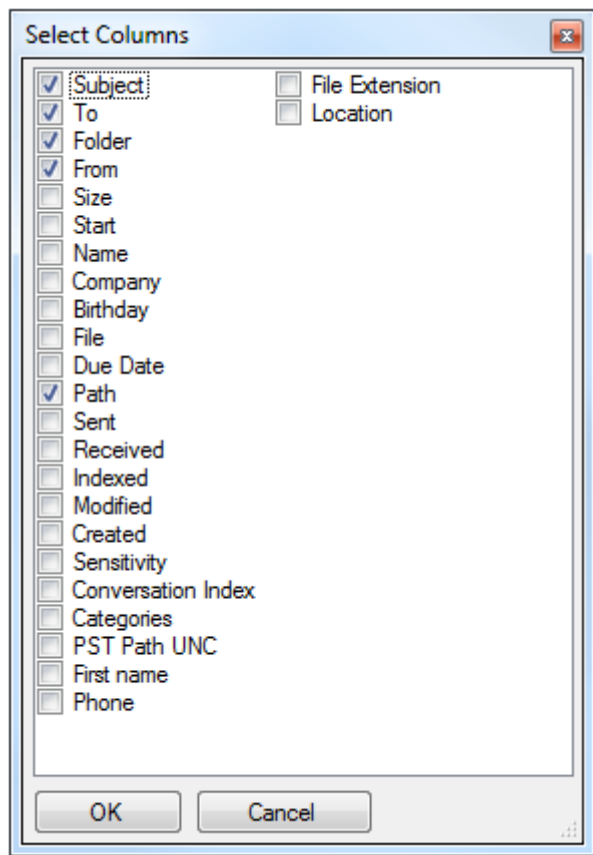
Select Columns

Subject
To
Folder
From
Size
Start
Name
Company
Birthday
File
Due Date
Path
Sent
Received
Indexed
Modified
Created
Sensitivity
Conversation Index
Categories
PST Path UNC
First name
Phone

File Extension
Location

OK
Cancel